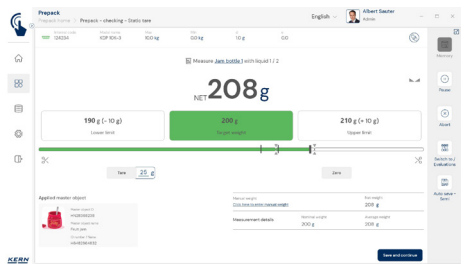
Prepack
Prepack home | Prepack - checking - Static tare

English

Albert Sautter
Admin

128334
KDP 105-3
100 kg
00 kg
10 g
0.0

Measure Jam bottle 1 with liquid 1 / 2

NET 208 g

190 g (-10 g)
Lower limit

200 g
Target weight

210 g (+10 g)
Upper limit

Tare
25 g

Zero

Applied master object

Master weight
Click here to enter manual weight

Net weight
208 g

Measurement details

Nominal weight
200 g

Average weight
208 g

Save and continue

Memory

Pause

Abort

Switch to / Evaluations

Auto save - Zoom

KERN